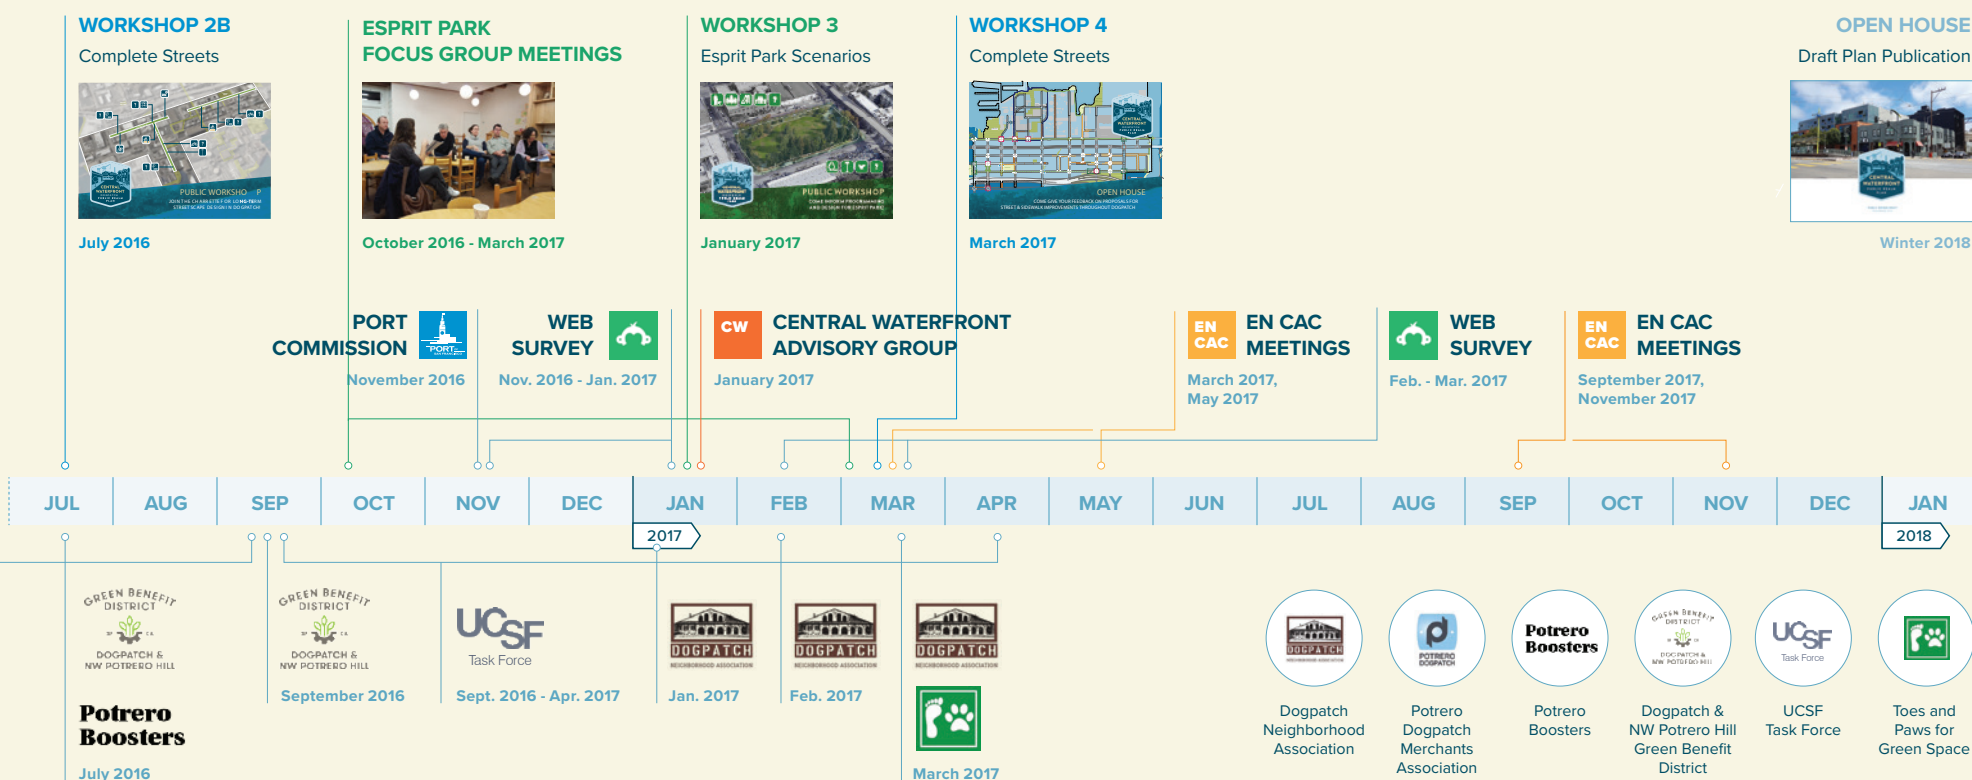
WORKSHOP 2B
Complete Streets

PUBLIC WORKSHOP

July 2016

ESPRIT PARK
FOCUS GROUP MEETINGS

October 2016 - March 2017

WORKSHOP 3
Esprit Park Scenarios

PUBLIC WORKSHOP

January 2017

WORKSHOP 4
Complete Streets

OPEN HOUSE

March 2017

OPEN HOUSE
Draft Plan Publication

Winter 2018

PORT COMMISSION
November 2016

WEB SURVEY
Nov. 2016 - Jan. 2017

CW
CENTRAL WATERFRONT ADVISORY GROUP
January 2017

EN CAC
EN CAC MEETINGS
March 2017, May 2017

WEB SURVEY
Feb. - Mar. 2017

EN CAC
EN CAC MEETINGS
September 2017, November 2017

JUL AUG SEP OCT NOV DEC JAN FEB MAR APR MAY JUN JUL AUG SEP OCT NOV DEC JAN
2017
2018

GREEN BENEFIT DISTRICT
DOGPATCH & NW POTRERO HILL

Potrero Boosters
July 2016

GREEN BENEFIT DISTRICT
DOGPATCH & NW POTRERO HILL
September 2016

UCSF
Task Force
Sept. 2016 - Apr. 2017

DOGPATCH
NEIGHBORHOOD ASSOCIATION
Jan. 2017

DOGPATCH
NEIGHBORHOOD ASSOCIATION
Feb. 2017

DOGPATCH
NEIGHBORHOOD ASSOCIATION
March 2017

Dogpatch Neighborhood Association

Potrero Dogpatch Merchants Association

Potrero Boosters

Dogpatch & NW Potrero Hill Green Benefit District

UCSF Task Force

Toes and Paws for Green Space